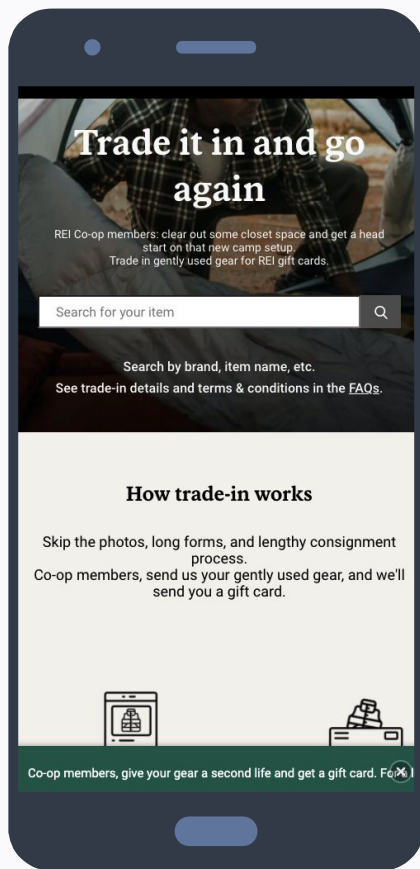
Trade it in and go again

REI Co-op members: clear out some closet space and get a head start on that new camp setup.
Trade in gently used gear for REI gift cards.

Search for your item

Search by brand, item name, etc.
See trade-in details and terms & conditions in the FAQs.

How trade-in works

Skip the photos, long forms, and lengthy consignment process.
Co-op members, send us your gently used gear, and we'll send you a gift card.

Co-op members, give your gear a second life and get a gift card. For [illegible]